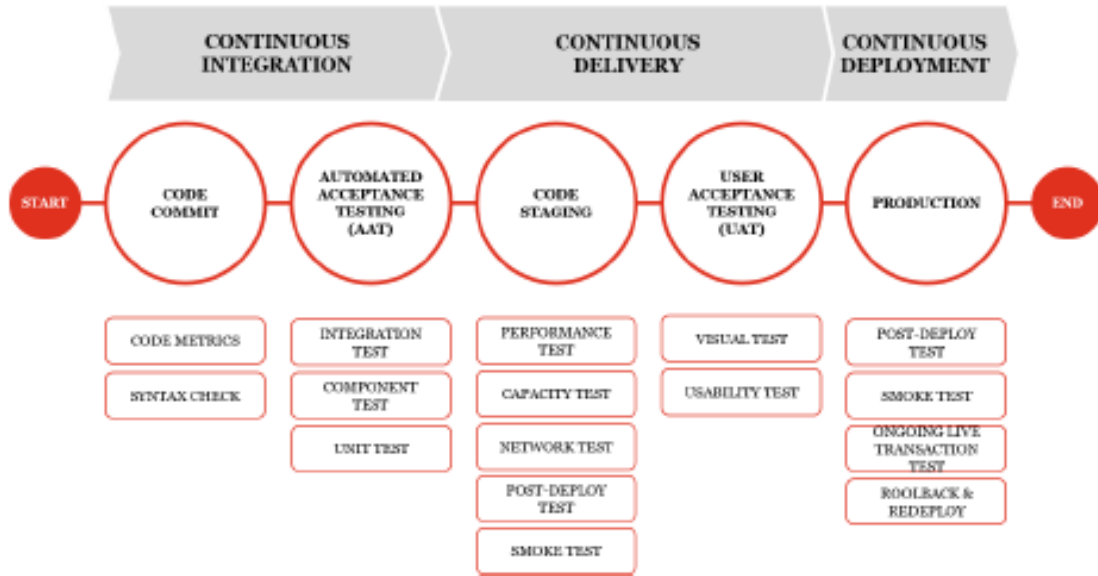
CONTINUOUS INTEGRATION

CONTINUOUS DELIVERY

CONTINUOUS DEPLOYMENT

START

CODE COMMIT

AUTOMATED ACCEPTANCE TESTING (AAT)

CODE STAGING

USER ACCEPTANCE TESTING (UAT)

PRODUCTION

END

CODE METRICS

SYNTAX CHECK

INTEGRATION TEST

COMPONENT TEST

UNIT TEST

PERFORMANCE TEST

CAPACITY TEST

NETWORK TEST

POST-DEPLOY TEST

SMOKE TEST

VISUAL TEST

USABILITY TEST

POST-DEPLOY TEST

SMOKE TEST

ONGOING LIVE TRANSACTION TEST

ROOLBACK & REDEPLOY